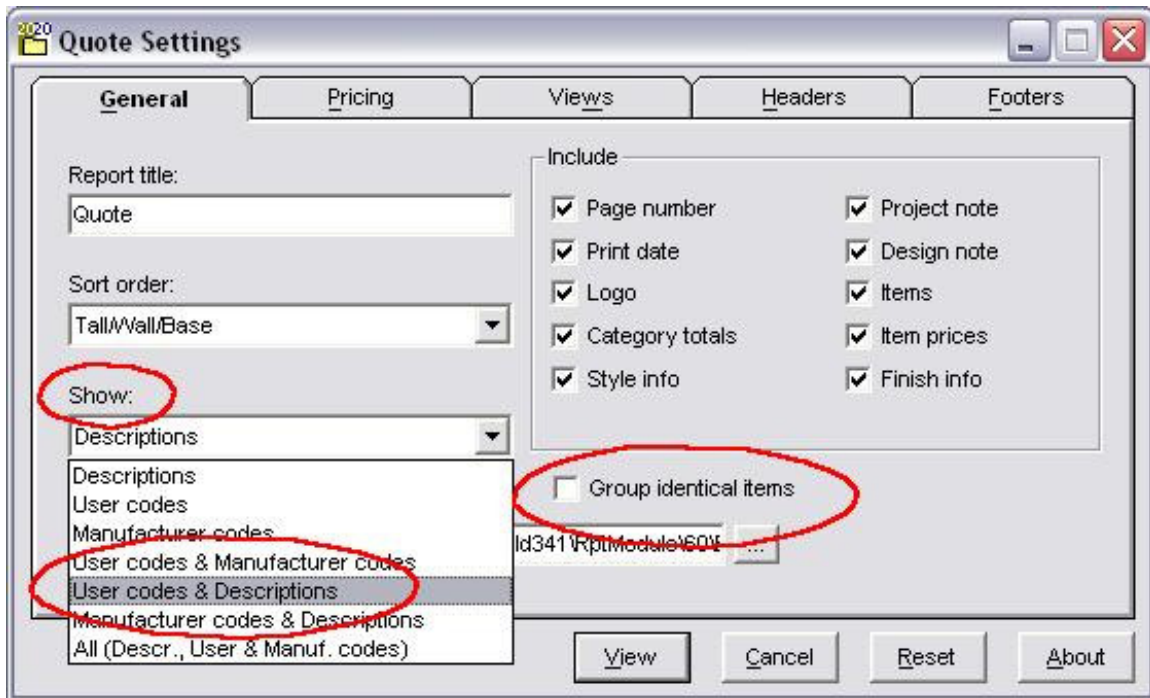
2020 Quote Settings

General | Pricing | Views | Headers | Footers

Report title:
Quote

Sort order:
Tall/Wall/Base

Show:
Descriptions

Descriptions
User codes
Manufacturer codes
User codes & Manufacturer codes
User codes & Descriptions
Manufacturer codes & Descriptions
All (Descr., User & Manuf. codes)

Include
Page number
Print date
Logo
Category totals
Style info
Project note
Design note
Items
Item prices
Finish info

Group identical items

ld341\RptModule\60\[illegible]
...

View
Cancel
Reset
About